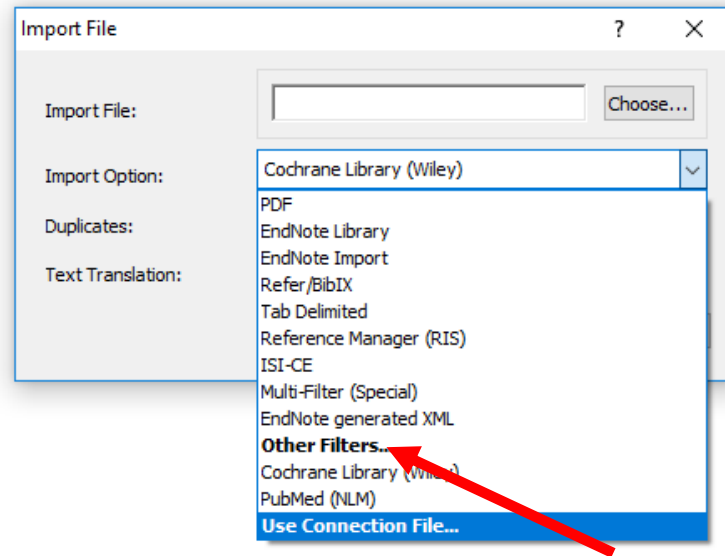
Import File
?
X
Import File:
Choose...
Import Option:
Cochrane Library (Wiley)
Duplicates:
Text Translation:
PDF
EndNote Library
EndNote Import
Refer/BibIX
Tab Delimited
Reference Manager (RIS)
ISI-CE
Multi-Filter (Special)
EndNote generated XML
Other Filters...
Cochrane Library (Wiley)
PubMed (NLM)
Use Connection File...